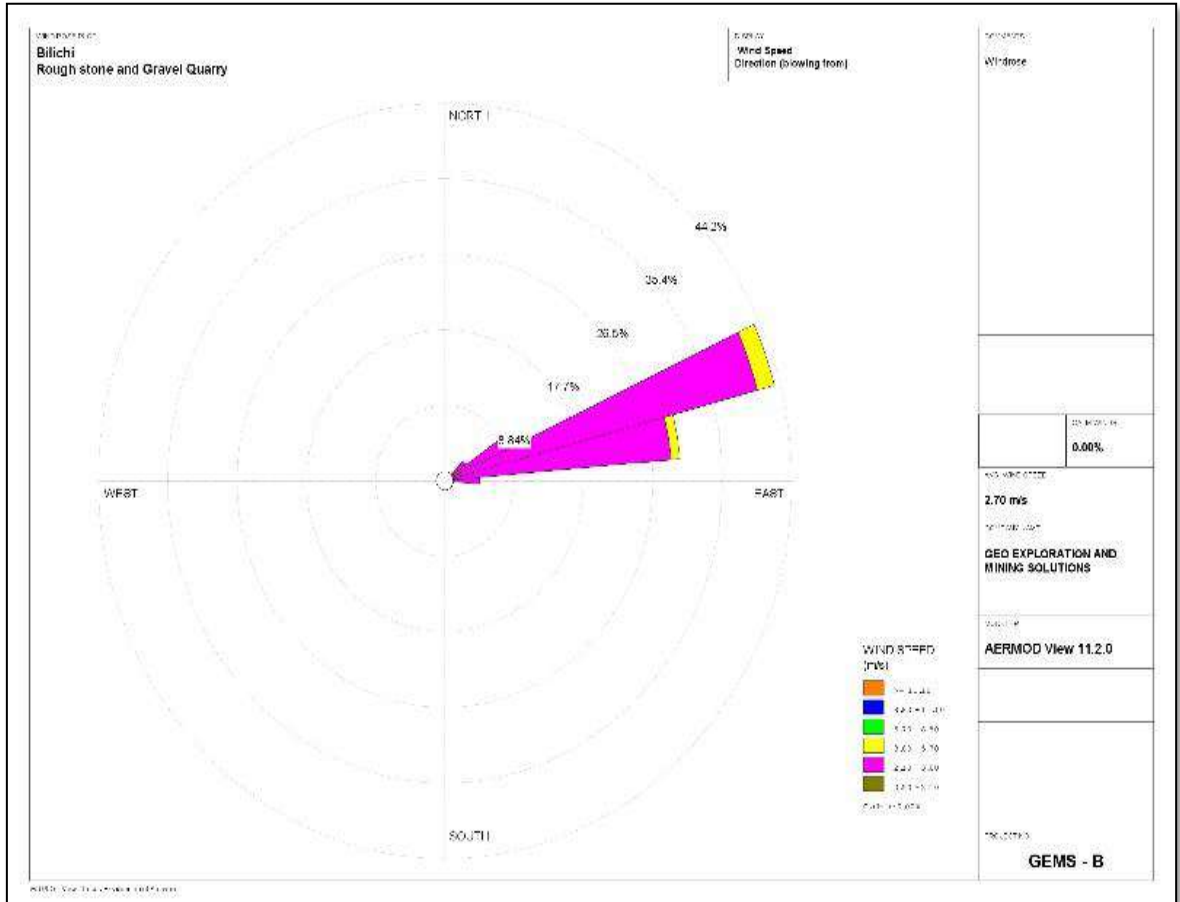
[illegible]
Bilichi
Rough stone and Gravel Quarry

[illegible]
Wind Speed
Direction (blowing from)

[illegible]
Windrose

NORTH

44.2%

35.4%

26.5%

17.7%

8.84%

WEST

EAST

SOUTH

WIND SPEED
(m/s)

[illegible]
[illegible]
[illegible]
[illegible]
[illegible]
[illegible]
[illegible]

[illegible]
0.00%

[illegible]
2.70 m/s

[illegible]
GEO EXPLORATION AND MINING SOLUTIONS

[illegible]
AERMOD View 11.2.0

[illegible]
GEMS - B

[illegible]